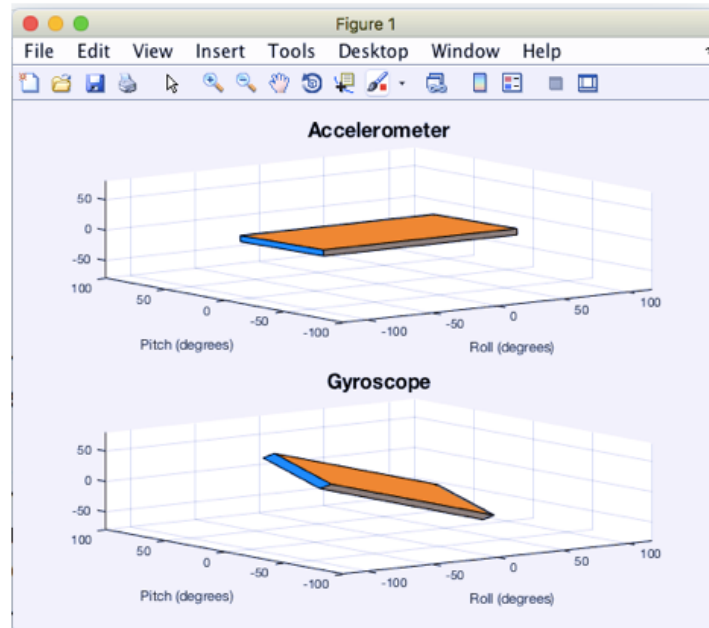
Figure 1

File Edit View Insert Tools Desktop Window Help

Accelerometer

50
0
-50
100
50
0
-50
-100
Pitch (degrees)
-100
-50
0
50
100
Roll (degrees)

Gyroscope

50
0
-50
100
50
0
-50
-100
Pitch (degrees)
-100
-50
0
50
100
Roll (degrees)